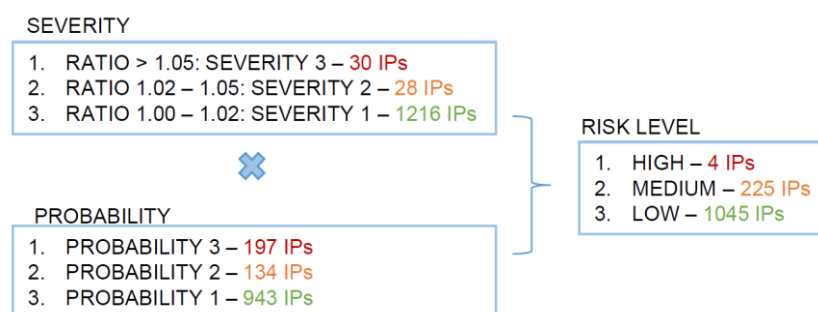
SEVERITY

1. RATIO > 1.05: SEVERITY 3 – 30 IPs
2. RATIO 1.02 – 1.05: SEVERITY 2 – 28 IPs
3. RATIO 1.00 – 1.02: SEVERITY 1 – 1216 IPs

PROBABILITY

1. PROBABILITY 3 – 197 IPs
2. PROBABILITY 2 – 134 IPs
3. PROBABILITY 1 – 943 IPs

RISK LEVEL

1. HIGH – 4 IPs
2. MEDIUM – 225 IPs
3. LOW – 1045 IPs